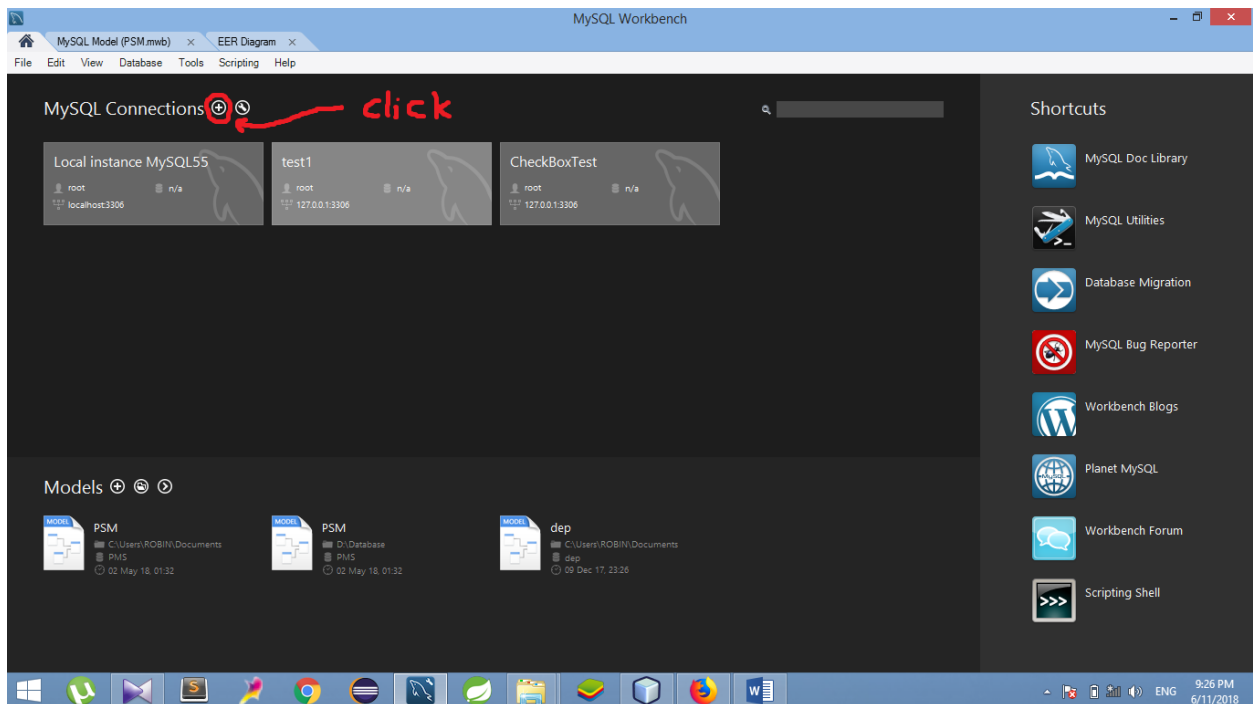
MySQL Workbench

MySQL Model (PSM.mwb) ×   EER Diagram ×

File Edit View Database Tools Scripting Help

MySQL Connections ⊕ ⊗ click

Local instance MySQL55
root n/a
localhost:3306

test1
root n/a
127.0.0.1:3306

CheckBoxTest
root n/a
127.0.0.1:3306

Models ⊕ ⊗ ⊙

MODEL
PSM
C:\Users\ROBIN\Documents
PMS
02 May 18, 01:32

MODEL
PSM
D:\Database
PMS
02 May 18, 01:32

MODEL
dep
C:\Users\ROBIN\Documents
dep
09 Dec 17, 23:26

Shortcuts

MySQL Doc Library

MySQL Utilities

Database Migration

MySQL Bug Reporter

Workbench Blogs

Planet MySQL

Workbench Forum

Scripting Shell

>>>

ENG 9:26 PM 6/11/2018